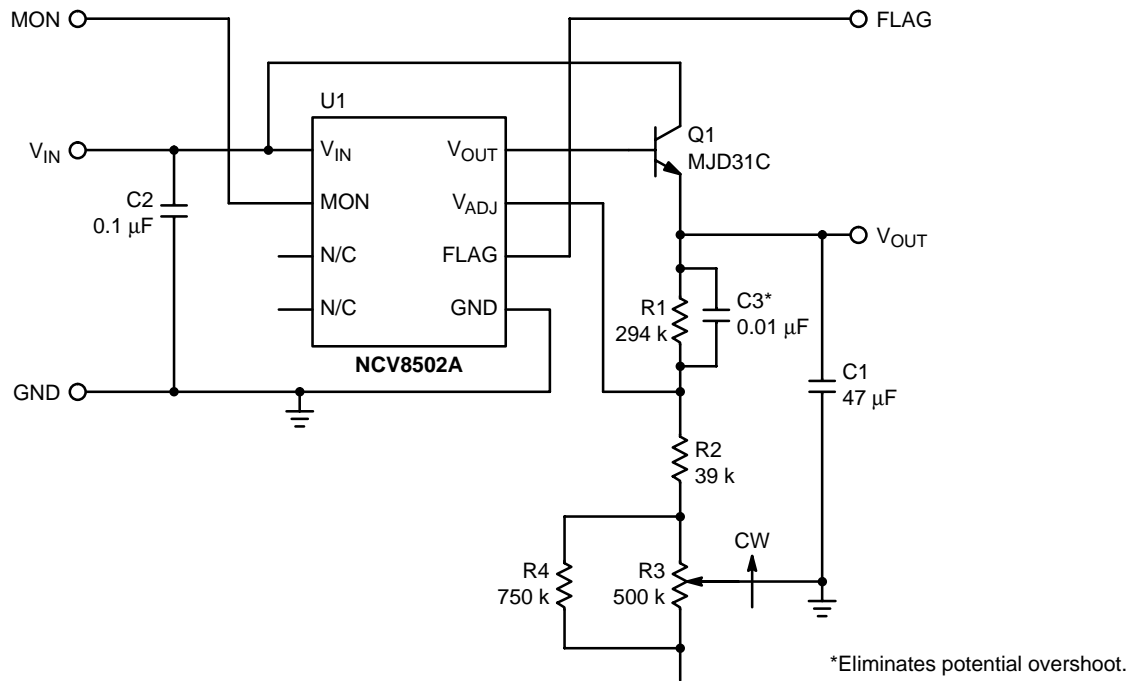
MON

FLAG

U1

$V_{IN}$

$V_{IN}$

$V_{OUT}$

Q1
MJD31C

C2
0.1 μF

MON

$V_{ADJ}$

N/C

FLAG

$V_{OUT}$

N/C

GND

R1
294 k

C3*
0.01 μF

NCV8502A

GND

C1
47 μF

R2
39 k

CW

R4
750 k

R3
500 k

*Eliminates potential overshoot.